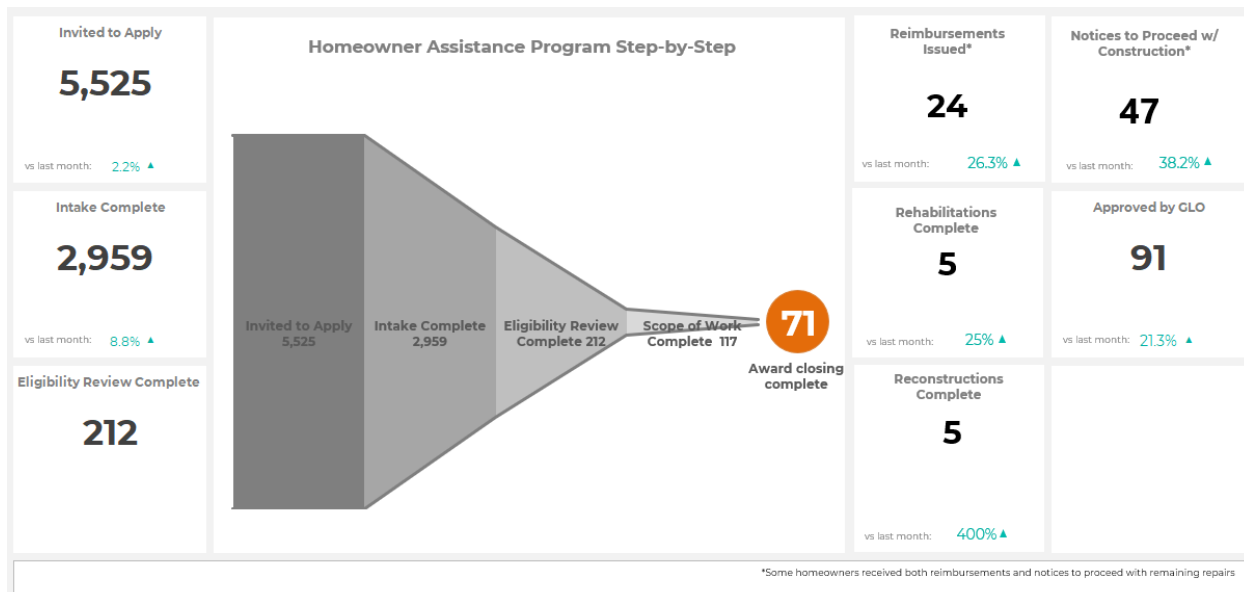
Invited to Apply

5,525

vs last month: 2.2% ▲

Intake Complete

2,959

vs last month: 8.8% ▲

Eligibility Review Complete

212

Homeowner Assistance Program Step-by-Step

Invited to Apply 5,525

Intake Complete 2,959

Eligibility Review Complete 212

Scope of Work Complete 117

71

Award closing complete

Reimbursements Issued*

24

vs last month: 26.3% ▲

Notices to Proceed w/ Construction*

47

vs last month: 38.2% ▲

Rehabilitations Complete

5

vs last month: 25% ▲

Approved by GLO

91

vs last month: 21.3% ▲

Reconstructions Complete

5

vs last month: 400% ▲

*Some homeowners received both reimbursements and notices to proceed with remaining repairs